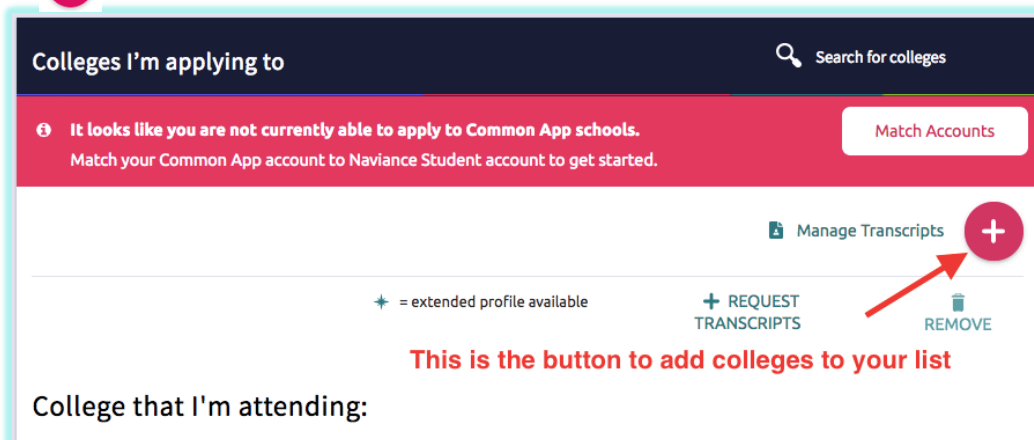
Colleges I'm applying to

Search for colleges

It looks like you are not currently able to apply to Common App schools.
Match your Common App account to Naviance Student account to get started.

Match Accounts

Manage Transcripts

+

= extended profile available

+ REQUEST TRANSCRIPTS

REMOVE

This is the button to add colleges to your list

College that I'm attending: